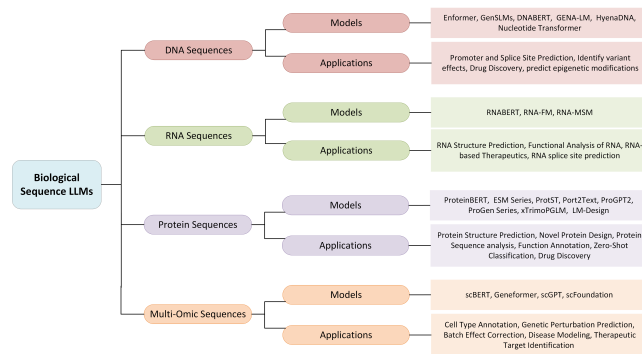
Biological Sequence LLMs

DNA Sequences

Models

Enformer, GenSLMs, DNABERT, GENA-LM, HyenaDNA, Nucleotide Transformer

Applications

Promoter and Splice Site Prediction, Identify variant effects, Drug Discovery, predict epigenetic modifications

RNA Sequences

Models

RNABERT, RNA-FM, RNA-MSM

Applications

RNA Structure Prediction, Functional Analysis of RNA, RNA-based Therapeutics, RNA splice site prediction

Protein Sequences

Models

ProteinBERT, ESM Series, ProtST, Port2Text, ProGPT2, ProGen Series, xTrimoPGLM, LM-Design

Applications

Protein Structure Prediction, Novel Protein Design, Protein Sequence analysis, Function Annotation, Zero-Shot Classification, Drug Discovery

Multi-Omic Sequences

Models

scBERT, Geneformer, scGPT, scFoundation

Applications

Cell Type Annotation, Genetic Perturbation Prediction, Batch Effect Correction, Disease Modeling, Therapeutic Target Identification